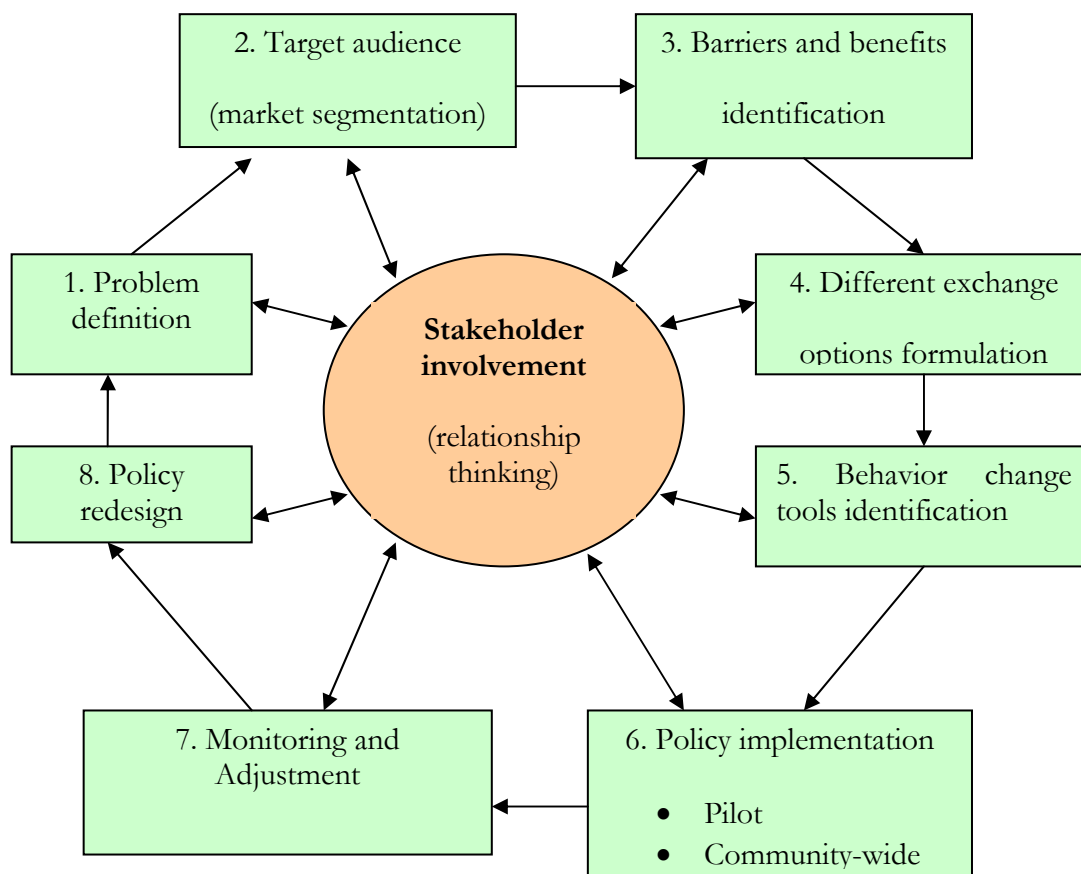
2. Target audience

(market segmentation)

3. Barriers and benefits

identification

1. Problem definition

Stakeholder involvement

(relationship thinking)

4. Different exchange

options formulation

8. Policy redesign

5. Behavior change tools identification

7. Monitoring and Adjustment

6. Policy implementation

- Pilot
- Community-wide